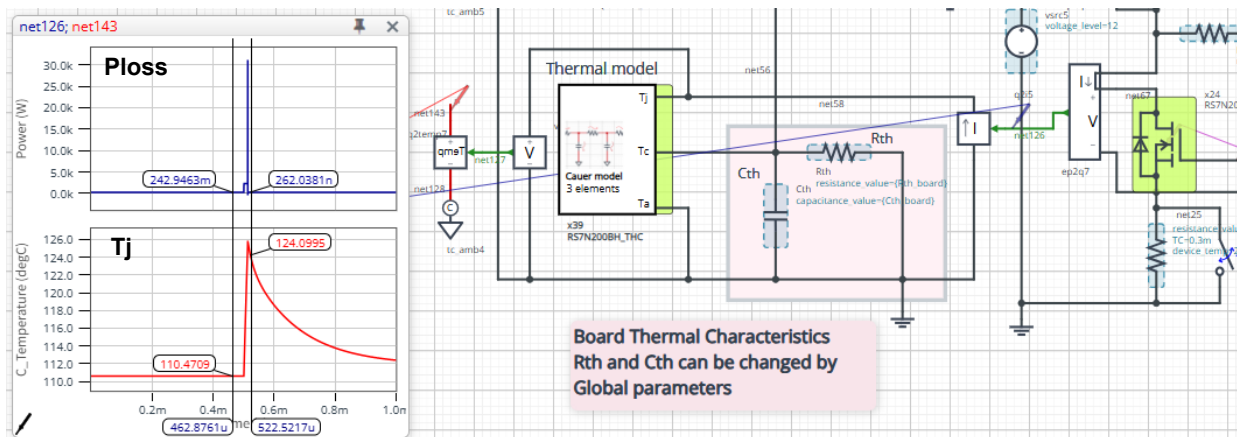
net126; net143

Ploss

Power (W)
30.0k
25.0k
20.0k
15.0k
10.0k
5.0k
0.0k
242.9463m
262.0381n

Tj

C_Temperature (degC)
126.0
124.0
122.0
120.0
118.0
116.0
114.0
112.0
110.0
124.0995
110.4709
0.2m
0.4m
0.6m
0.8m
1.0m
462.8761u
522.5217u

tc_amb5
Thermal model
net56
Tj
Tc
Ta
Cauer model
3 elements
x39
RS7N200BH_THC
net143
net127
net128
qmeT
V
tc_amb4
net58
Rth
Cth
Rth
resistance_value={Rth_board}
Cth
capacitance_value={Cth_board}
I
net126
q65
vsrc5
voltage_level=12
I
V
net67
x24
RS7N
ep2q7
net25
resistance_valu
TC=0.3m
device_tem

Board Thermal Characteristics
Rth and Cth can be changed by
Global parameters